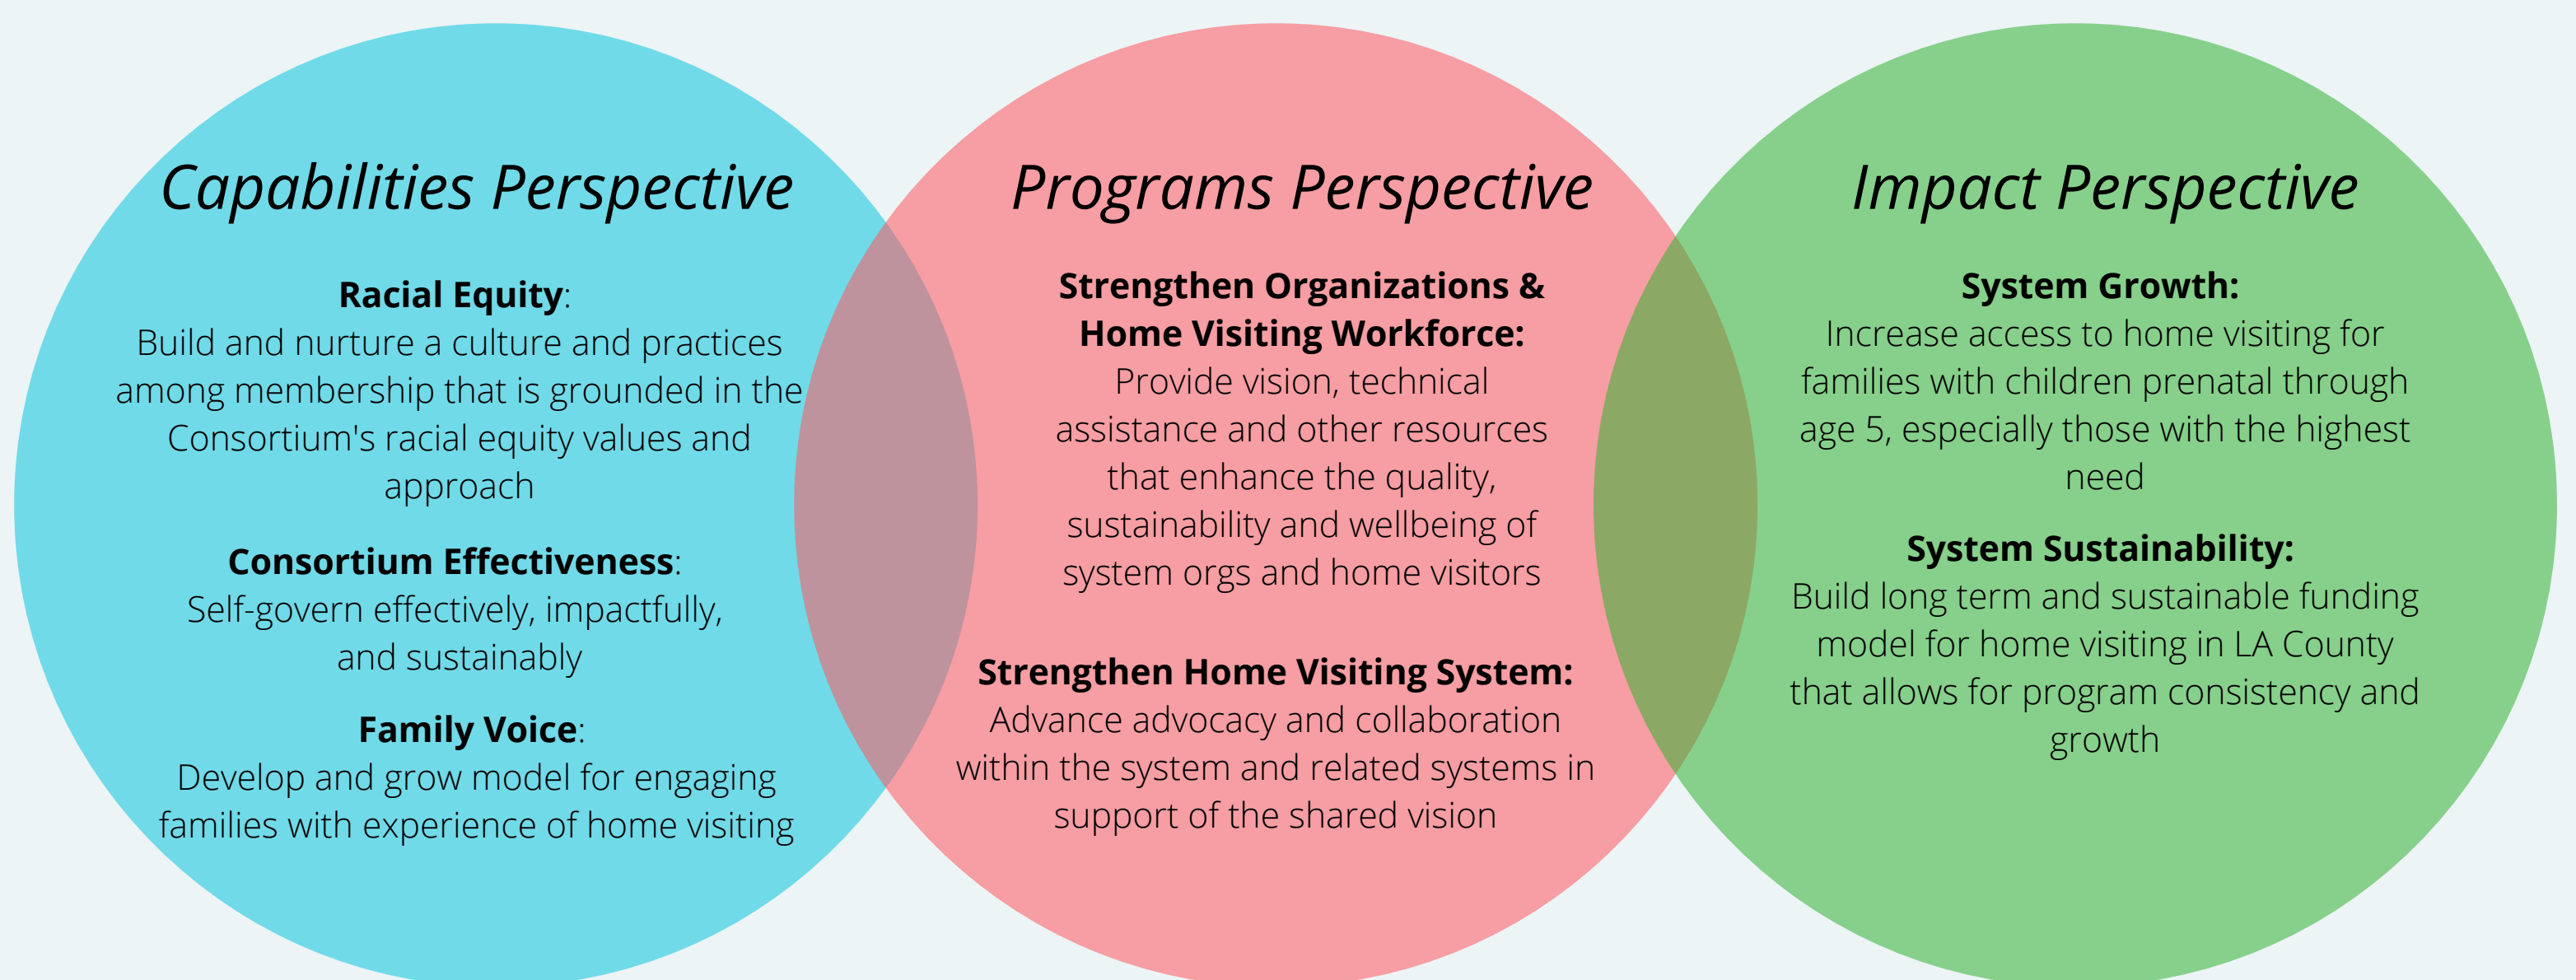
Capabilities Perspective

Racial Equity:
Build and nurture a culture and practices among membership that is grounded in the Consortium's racial equity values and approach

Consortium Effectiveness:
Self-govern effectively, impactfully, and sustainably

Family Voice:
Develop and grow model for engaging families with experience of home visiting

Programs Perspective

Strengthen Organizations & Home Visiting Workforce:
Provide vision, technical assistance and other resources that enhance the quality, sustainability and wellbeing of system orgs and home visitors

Strengthen Home Visiting System:
Advance advocacy and collaboration within the system and related systems in support of the shared vision

Impact Perspective

System Growth:
Increase access to home visiting for families with children prenatal through age 5, especially those with the highest need

System Sustainability:
Build long term and sustainable funding model for home visiting in LA County that allows for program consistency and growth